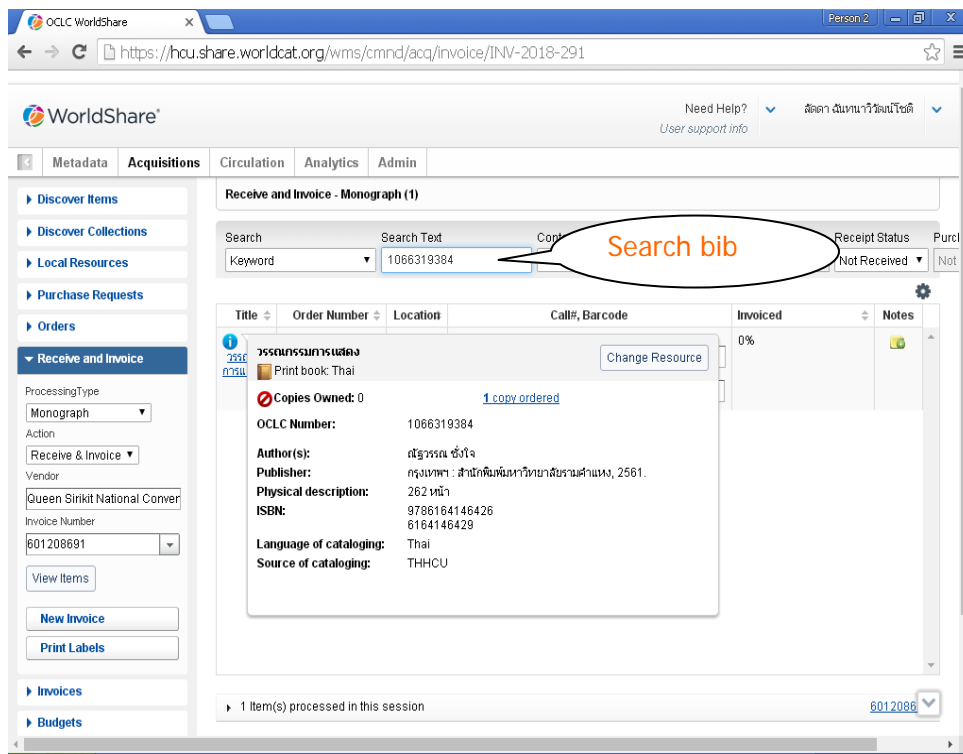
OCLC WorldShare ×

Person 2

https://hcu.share.worldcat.org/wms/cmnd/acq/invoice/INV-2018-291

WorldShare

Need Help?
User support info

ลัดดา ฉันทนาวิวัฒน์โชติ

Metadata | Acquisitions | Circulation | Analytics | Admin

Discover Items
Discover Collections
Local Resources
Purchase Requests
Orders
Receive and Invoice

ProcessingType
Monograph
Action
Receive & Invoice
Vendor
Queen Sirikit National Conver
Invoice Number
601208691

View Items

New Invoice
Print Labels

Invoices
Budgets

Receive and Invoice - Monograph (1)

Search
Keyword
Search Text
1066319384
Con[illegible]
Search bib
Receipt Status
Not Received
Purc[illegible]
Not

| Title | Order Number | Location | Call#, Barcode | Invoiced | Notes |
|---|---|---|---|---|---|
| วรรณ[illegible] การแ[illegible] | | | | 0% | |

วรรณกรรมการแสดง
Print book: Thai
Change Resource

Copies Owned: 0
1 copy ordered

OCLC Number: 1066319384

Author(s): ณัฐวรรณ ชั่งใจ
Publisher: กรุงเทพฯ : สำนักพิมพ์มหาวิทยาลัยรามคำแหง, 2561.
Physical description: 262 หน้า
ISBN: 9786164146426
6164146429
Language of cataloging: Thai
Source of cataloging: THHCU

1 Item(s) processed in this session
6012086